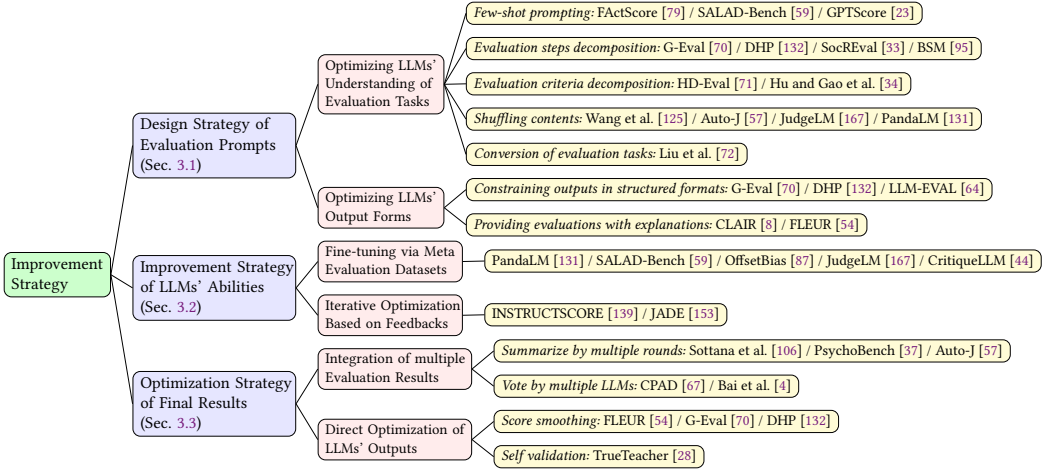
Improvement Strategy

Design Strategy of Evaluation Prompts (Sec. 3.1)

Optimizing LLMs' Understanding of Evaluation Tasks

Few-shot prompting: FActScore [79] / SALAD-Bench [59] / GPTScore [23]

Evaluation steps decomposition: G-Eval [70] / DHP [132] / SocREval [33] / BSM [95]

Evaluation criteria decomposition: HD-Eval [71] / Hu and Gao et al. [34]

Shuffling contents: Wang et al. [125] / Auto-J [57] / JudgeLM [167] / PandaLM [131]

Conversion of evaluation tasks: Liu et al. [72]

Optimizing LLMs' Output Forms

Constraining outputs in structured formats: G-Eval [70] / DHP [132] / LLM-EVAL [64]

Providing evaluations with explanations: CLAIR [8] / FLEUR [54]

Improvement Strategy of LLMs' Abilities (Sec. 3.2)

Fine-tuning via Meta Evaluation Datasets

PandaLM [131] / SALAD-Bench [59] / OffsetBias [87] / JudgeLM [167] / CritiqueLLM [44]

Iterative Optimization Based on Feedbacks

INSTRUCTSCORE [139] / JADE [153]

Optimization Strategy of Final Results (Sec. 3.3)

Integration of multiple Evaluation Results

Summarize by multiple rounds: Sottana et al. [106] / PsychoBench [37] / Auto-J [57]

Vote by multiple LLMs: CPAD [67] / Bai et al. [4]

Direct Optimization of LLMs' Outputs

Score smoothing: FLEUR [54] / G-Eval [70] / DHP [132]

Self validation: TrueTeacher [28]